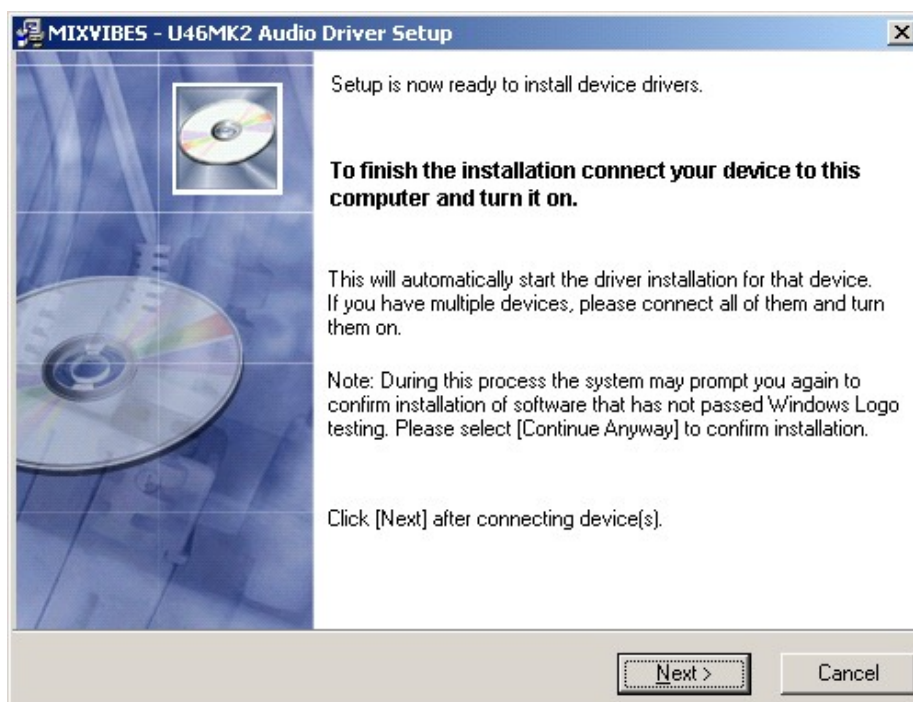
MIXVIBES - U46MK2 Audio Driver Setup

Setup is now ready to install device drivers.

**To finish the installation connect your device to this computer and turn it on.**

This will automatically start the driver installation for that device. If you have multiple devices, please connect all of them and turn them on.

Note: During this process the system may prompt you again to confirm installation of software that has not passed Windows Logo testing. Please select [Continue Anyway] to confirm installation.

Click [Next] after connecting device(s).

Next >

Cancel